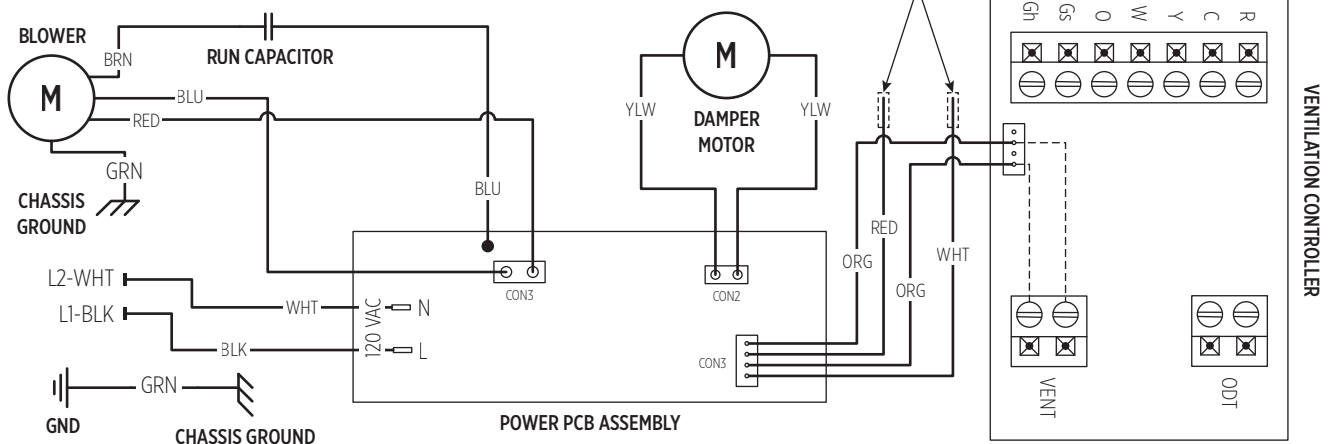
BLOWER
BRN
RUN CAPACITOR
M
BLU
RED
GRN
CHASSIS GROUND
BLU
M
YLW
DAMPER MOTOR
YLW
RED
ORG
ORG
WHT
Gh Gs O W Y C R
VENTILATION CONTROLLER
L2-WHT
L1-BLK
WHT
BLK
120 VAC
N
L
CON3
CON2
CON3
VENT
ODT
GND
GRN
CHASSIS GROUND
POWER PCB ASSEMBLY